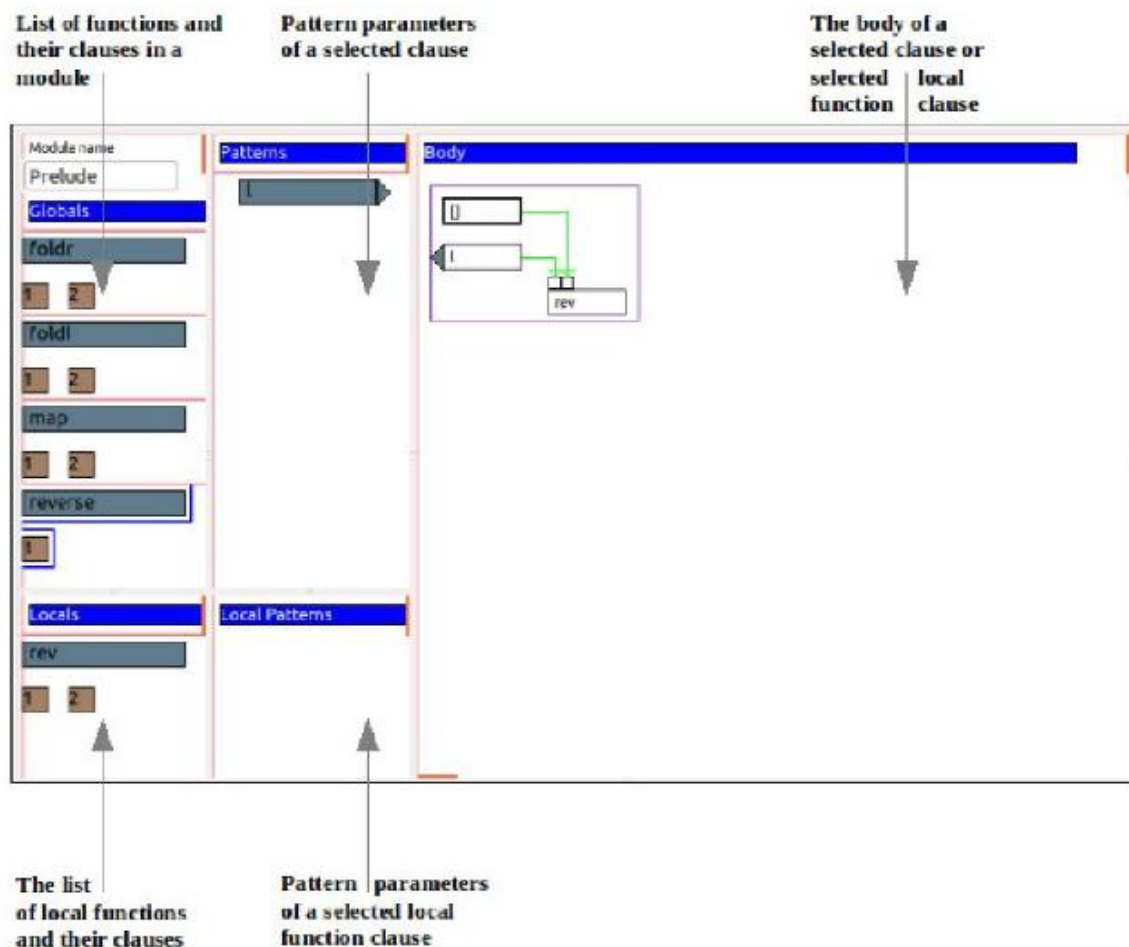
List of functions and their clauses in a module

Pattern parameters of a selected clause

The body of a selected clause or selected local function clause

Module name
Prelude
Globals
foldr
1 2
foldl
1 2
map
1 2
reverse
1

Patterns
l

Body
[]
l
rev

Locals
rev
1 2

Local Patterns

The list of local functions and their clauses

Pattern parameters of a selected local function clause